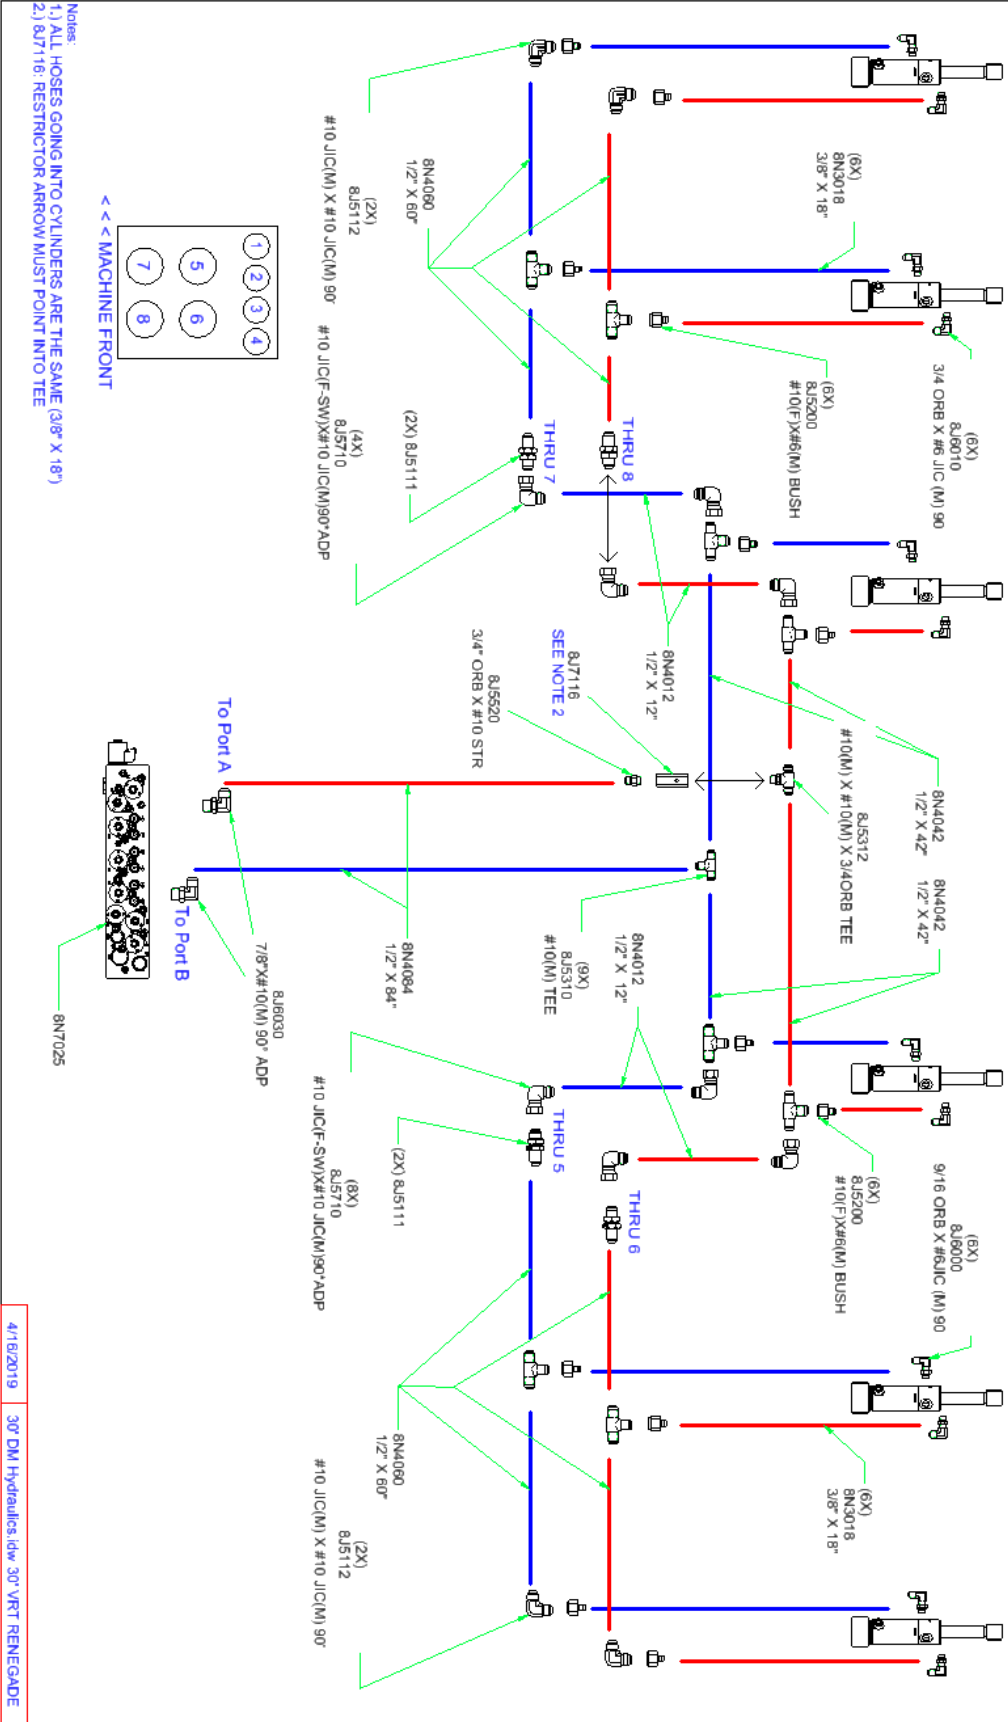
Notes:
1.) ALL HOSES GOING INTO CYLINDERS ARE THE SAME (3/8" X 18")
2.) 8J7116: RESTRICTOR ARROW MUST POINT INTO TEE

< < < MACHINE FRONT

1
2
3
4
5
6
7
8

(6X)
8N3018
3/8" X 18"

(6X)
8J6010
3/4 ORB X #6 JIC (M) 90

(6X)
8J5200
#10(F)X#6(M) BUSH

8N4060
1/2" X 60"

(2X)
8J5112
#10 JIC(M) X #10 JIC(M) 90

(4X)
8J5710
#10 JIC(F-SW)X#10 JIC(M)90°ADP

(2X) 8J5111

THRU 7

THRU 8

8N4012
1/2" X 12"

8J7116
SEE NOTE 2

8J5520
3/4" ORB X #10 STR

8N4042
1/2" X 42"

8J5312
#10(M) X #10(M) X 3/4ORB TEE

8N4042
1/2" X 42"

To Port A

To Port B

8N4084
1/2" X 84"

8J6030
7/8"X#10(M) 90° ADP

8N7025

8N4012
1/2" X 12"

(9X)
8J5310
#10(M) TEE

(8X)
8J5710
#10 JIC(F-SW)X#10 JIC(M)90°ADP

(2X) 8J5111

THRU 5

THRU 6

(6X)
8J5200
#10(F)X#6(M) BUSH

(6X)
8J6000
9/16 ORB X #6JIC (M) 90

8N4060
1/2" X 60"

(2X)
8J5112
#10 JIC(M) X #10 JIC(M) 90

(6X)
8N3018
3/8" X 18"

4/16/2019

30' DM Hydraulics.idw 30' VRT RENEGADE